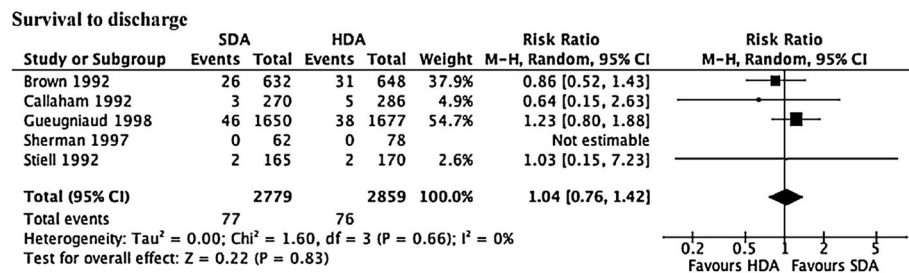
Survival to discharge

| Study or Subgroup | SDA Events | SDA Total | HDA Events | HDA Total | Weight | Risk Ratio M-H, Random, 95% CI |
|---|---|---|---|---|---|---|
| Brown 1992 | 26 | 632 | 31 | 648 | 37.9% | 0.86 [0.52, 1.43] |
| Callaham 1992 | 3 | 270 | 5 | 286 | 4.9% | 0.64 [0.15, 2.63] |
| Gueugniaud 1998 | 46 | 1650 | 38 | 1677 | 54.7% | 1.23 [0.80, 1.88] |
| Sherman 1997 | 0 | 62 | 0 | 78 | | Not estimable |
| Stiell 1992 | 2 | 165 | 2 | 170 | 2.6% | 1.03 [0.15, 7.23] |
| Total (95% CI) | | 2779 | | 2859 | 100.0% | 1.04 [0.76, 1.42] |
| Total events | 77 | | 76 | | | |

Heterogeneity: Tau² = 0.00; Chi² = 1.60, df = 3 (P = 0.66); I² = 0%
Test for overall effect: Z = 0.22 (P = 0.83)

Risk Ratio
M-H, Random, 95% CI

0.2 0.5 1 2 5
Favours HDA Favours SDA